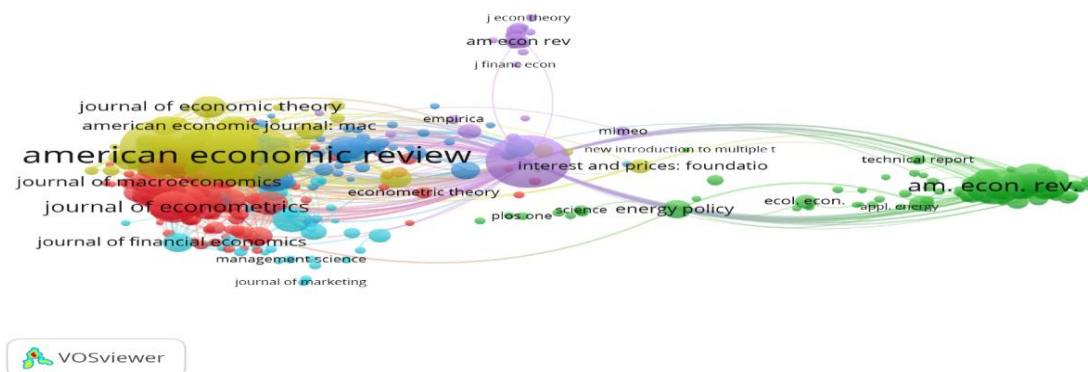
j econ theory
am econ rev
j financ econ
journal of economic theory
american economic journal: mac
empirica
mimeo
american economic review
new introduction to multiple t
interest and prices: foundatio
technical report
journal of macroeconomics
am. econ. rev.
econometric theory
journal of econometrics
ecol. econ.
appl. energy
energy policy
plos one
science
journal of financial economics
management science
journal of marketing
VOSviewer